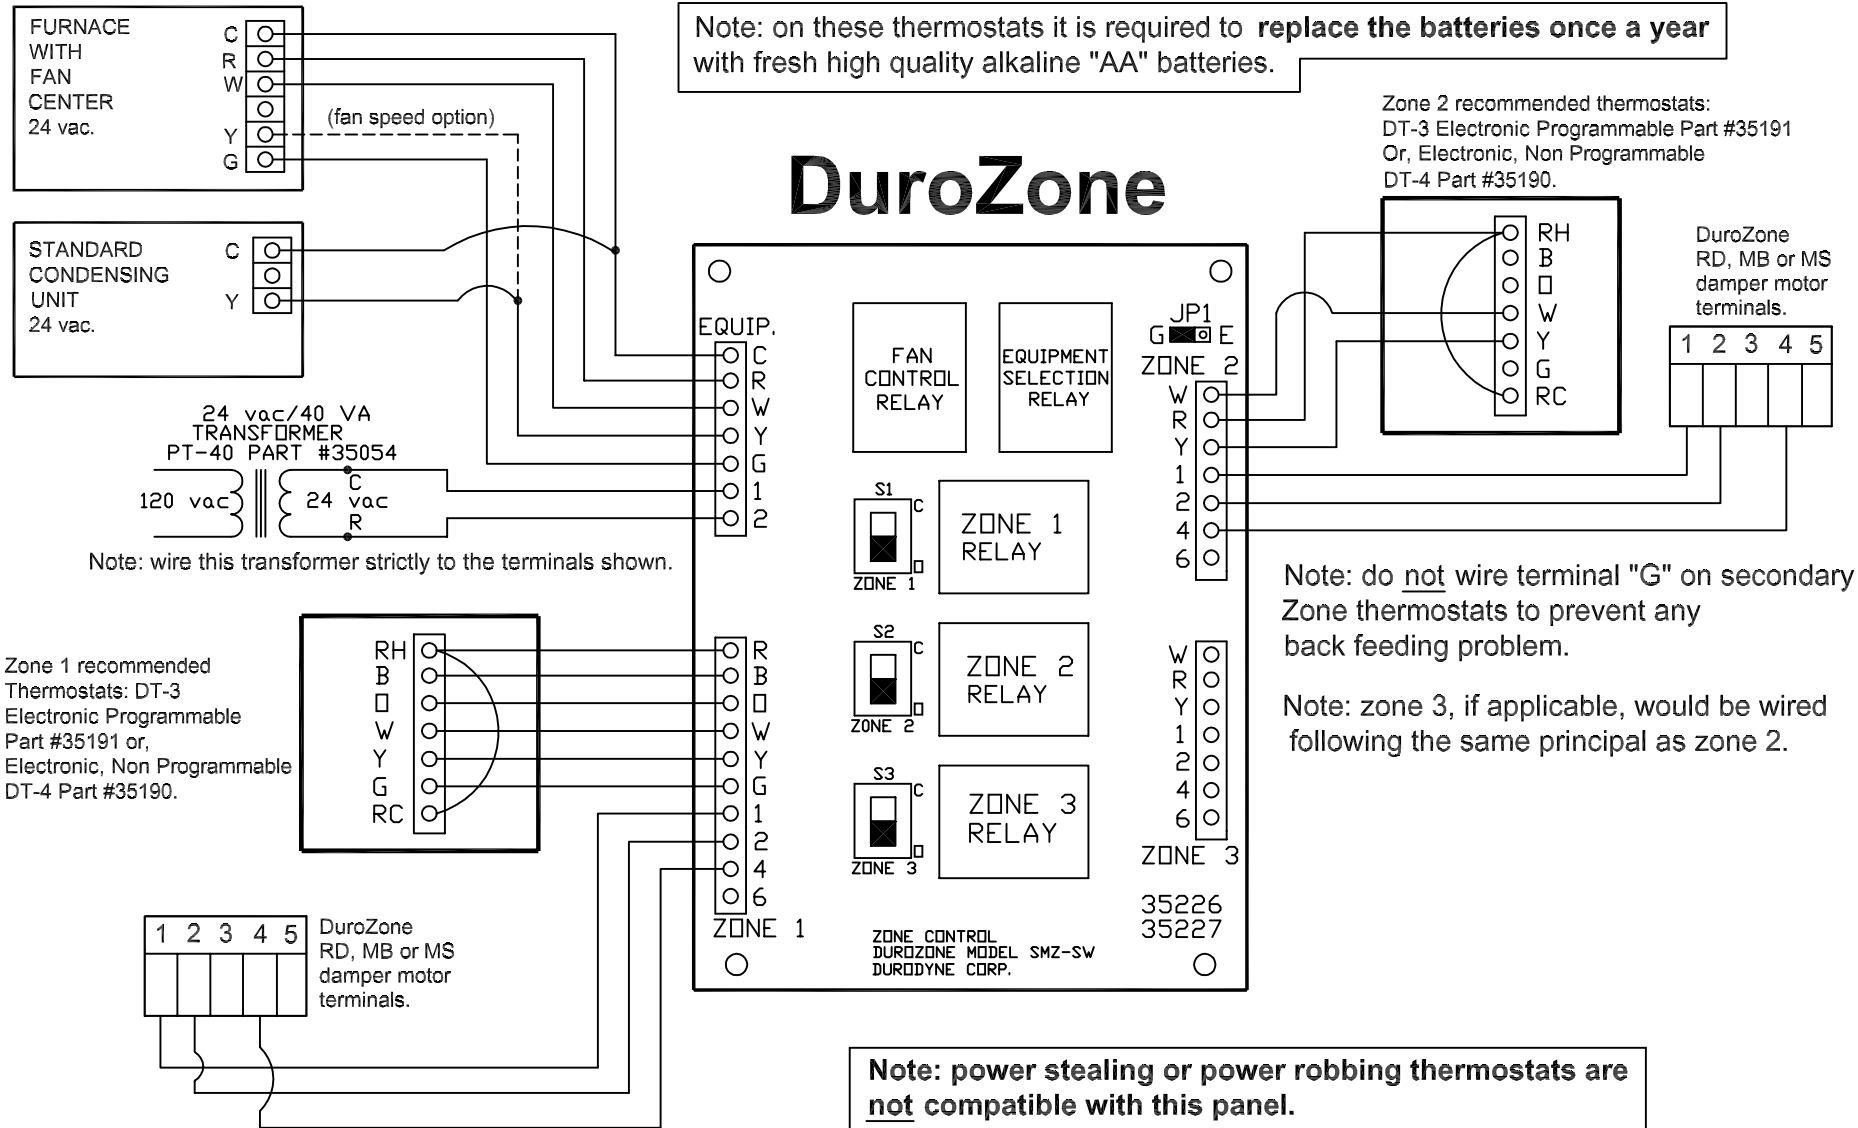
FURNACE WITH FAN CENTER 24 vac.

C
R
W
Y
G

(fan speed option)

Note: on these thermostats it is required to **replace the batteries once a year** with fresh high quality alkaline "AA" batteries.

Zone 2 recommended thermostats:
DT-3 Electronic Programmable Part #35191
Or, Electronic, Non Programmable
DT-4 Part #35190.

DuroZone

STANDARD CONDENSING UNIT 24 vac.

C
Y

RH
B
O
W
Y
G
RC

DuroZone
RD, MB or MS
damper motor
terminals.

1 2 3 4 5

EQUIP.
C
R
W
Y
G
1
2

FAN CONTROL RELAY

EQUIPMENT SELECTION RELAY

JP1
G E

ZONE 2
W
R
Y
1
2
4
6

24 vac/40 VA
TRANSFORMER
PT-40 PART #35054

120 vac
24 vac
C
R

Note: wire this transformer strictly to the terminals shown.

S1
C
O
ZONE 1

ZONE 1 RELAY

Note: do not wire terminal "G" on secondary Zone thermostats to prevent any back feeding problem.

Zone 1 recommended Thermostats: DT-3 Electronic Programmable Part #35191 or, Electronic, Non Programmable DT-4 Part #35190.

RH
B
O
W
Y
G
RC

R
B
O
W
Y
G
1
2
4
6
ZONE 1

S2
C
O
ZONE 2

ZONE 2 RELAY

S3
C
O
ZONE 3

ZONE 3 RELAY

W
R
Y
1
2
4
6
ZONE 3

Note: zone 3, if applicable, would be wired following the same principal as zone 2.

35226
35227

ZONE CONTROL
DUROZONE MODEL SMZ-SW
DURODYNE CORP.

1 2 3 4 5

DuroZone
RD, MB or MS
damper motor
terminals.

**Note: power stealing or power robbing thermostats are not compatible with this panel.**